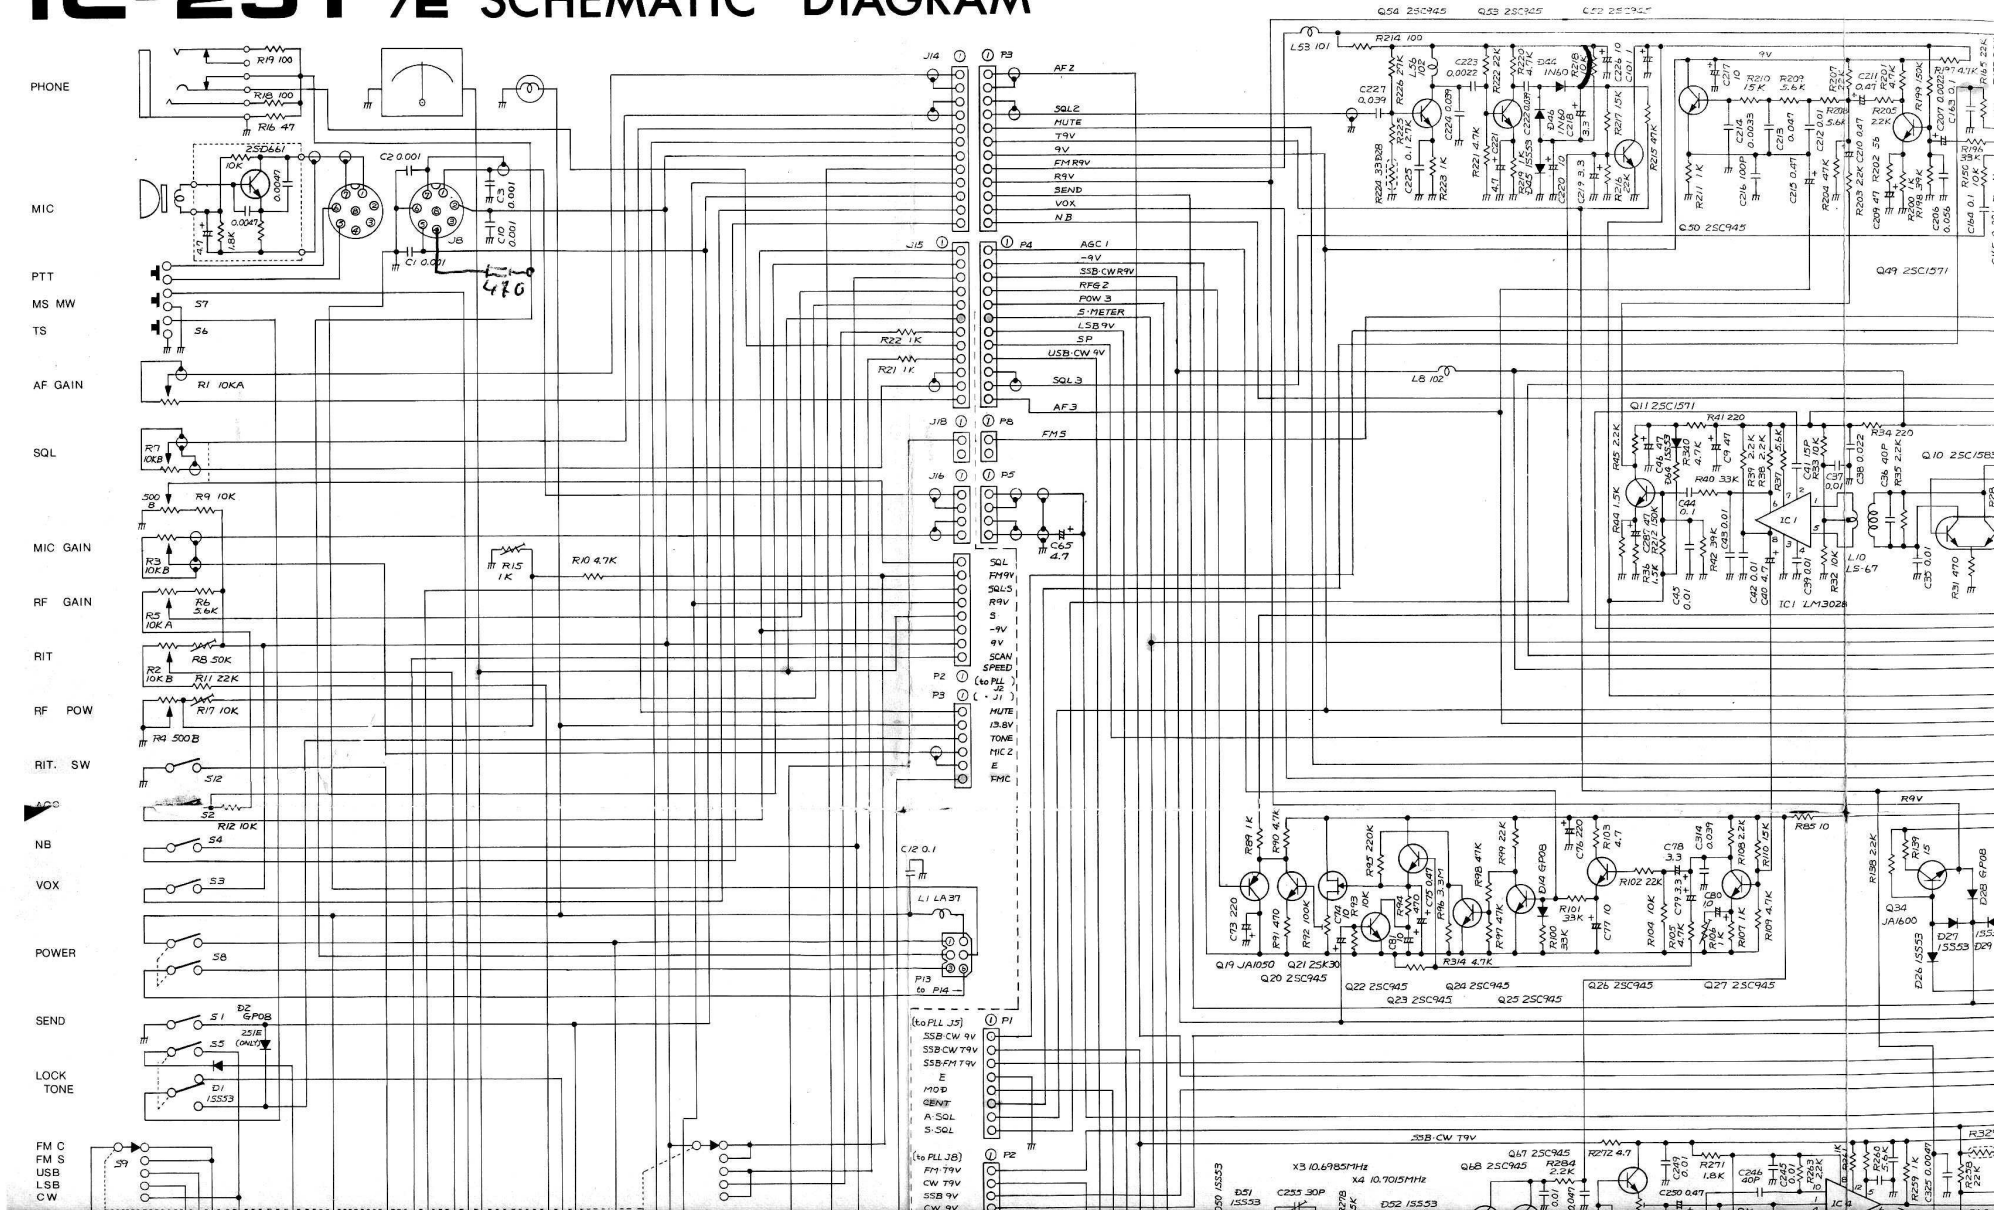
IC-251 /E SCHEMATIC DIAGRAM

PHONE
R19 100
R18 100
R16 47

MIC
2SD661
10K
0.0047
0.0047
47
1.8K
C2 0.001
C3 0.001
C10 0.001
C1 0.001
J8
470

PTT
MS MW
S7
TS
S6

AF GAIN
R1 10KA

SQL
R7 10KB

500 B
R9 10K

MIC GAIN
R3 10KB

RF GAIN
R5 10KA
R6 5.6K

RIT
R2 10KB
R8 50K
R11 22K

RF POW
R17 10K
R4 500B

RIT. SW
S12

AGC
S2
R12 10K

NB
S4

VOX
S3

POWER
S8

SEND
S1
D2 GP08
251E (ONLY)
S5

LOCK TONE
D1 1SS53

FM C
FM S
USB
LSB
CW
S9

J14
P3
AF2
SQL2
MUTE
T9V
9V
FM R9V
R9V
SEND
VOX
NB

J15
P4
AGC1
-9V
SSB·CW R9V
RFG2
POW 3
S·METER
LSB 9V
SP
USB·CW 9V
SQL 3
AF 3
R22 1K
R21 1K

J18
P8
FMS

J16
P5
C65 4.7

R15 1K
R10 4.7K

SQL
FM 9V
SQL S
R9V
S
-9V
9V
SCAN SPEED
P2 (to PLL J2)
P3 ( · J1)
MUTE
13.8V
TONE
MIC 2
E
FMC

C12 0.1
L1 LA37
P13 to P14

(to PLL J5)
P1
SSB·CW 9V
SSB·CW T9V
SSB·FM T9V
E
MOD
CENT
A·SQL
S·SQL

(to PLL J8)
P2
FM·T9V
CW T9V
SSB 9V
CW 9V

Q54 2SC945
Q53 2SC945
Q52 2SC945
L53 101
R214 100
C227 0.039
R224 330
R226 47K
R225 2.7K
L56 102
C223 0.0022
C224 0.039
C225 0.1
R223 1K
R222 22K
R220 4.7K
D44 1N60
R218
C226 10
C101
R221 4.7K
C221 4.7
R219 1K
D45 1SS53
C222 0.039
D46 1N60
C218 3.3
C220 10
C219 3.3
R217 15K
R216 22K
R215 47K

9V
C217 10
R210 15K
R209 5.6K
R207
C211 0.47
R201
R199 150K
R197 4.7K
R165 22K
R211 1K
C216 100P
C214 0.0033
C213 0.047
C215 0.47
C212 0.01
R208 5.6K
R205 22K
C207 0.0022
R204 47K
R203 22K
C210 0.47
R202 56
C209 47
R200 1K
R198 3.3K
C208 0.056
R196 33
C160 0.1
Q50 2SC945
Q49 2SC1571

L8 102

Q11 2SC1571
R41 220
R45 2.2K
C46 47
D4 1SS53
R340 4.7K
C9 47
R39 2.2K
R38 2.2K
R37 5.6K
C41 15P
R33 10K
C37 0.01
C38 0.022
R34 220
R35 2.2K
C36 40P
Q10 2SC1583
R40 33K
C44 0.1
R44 1.5K
C28 47
R212 150K
R36 1.5K
R42 39K
C43 0.01
C42 0.01
C40 4.7
C39 0.01
R32 10K
IC1
L10 LS-67
C35 0.01
R31 470
C45 0.01
IC1 LM3028

R85 10
R9V
R89 1K
R90 4.7K
R95 220K
R98 47K
R99 22K
D14 GP08
C76 220
R103 4.7
C78 3.3
C314 0.039
R108 2.2K
R110 15K
C73 220
R91 470
R92 100K
C74
R93 10K
C81
R94 470
C75 0.47
R96 3.3K
R97 47K
R100 33K
R101 33K
C77 10
R102 22K
C79 3.3
C80
R104 10K
R105 4.7K
R106 1K
R107 1K
R109 4.7K
R314 4.7K
Q19 JA1050
Q21 2SK30
Q20 2SC945
Q22 2SC945
Q23 2SC945
Q24 2SC945
Q25 2SC945
Q26 2SC945
Q27 2SC945
R138 22K
R139 15
D28 GP08
Q34 JA1600
D27 1SS53
D29
D26 1SS53

SSB·CW T9V
Q67 2SC945
Q68 2SC945
R284 2.2K
R272 4.7
C249 0.01
R271 1.8K
C246 40P
C245 0.01
R263
C250 0.47
IC4
R259
C325 0.0047
R253 22K
R32
X3 10.6985MHz
X4 10.7015MHz
D50 1SS53
D51 1SS53
C255 30P
R278
D52 1SS53